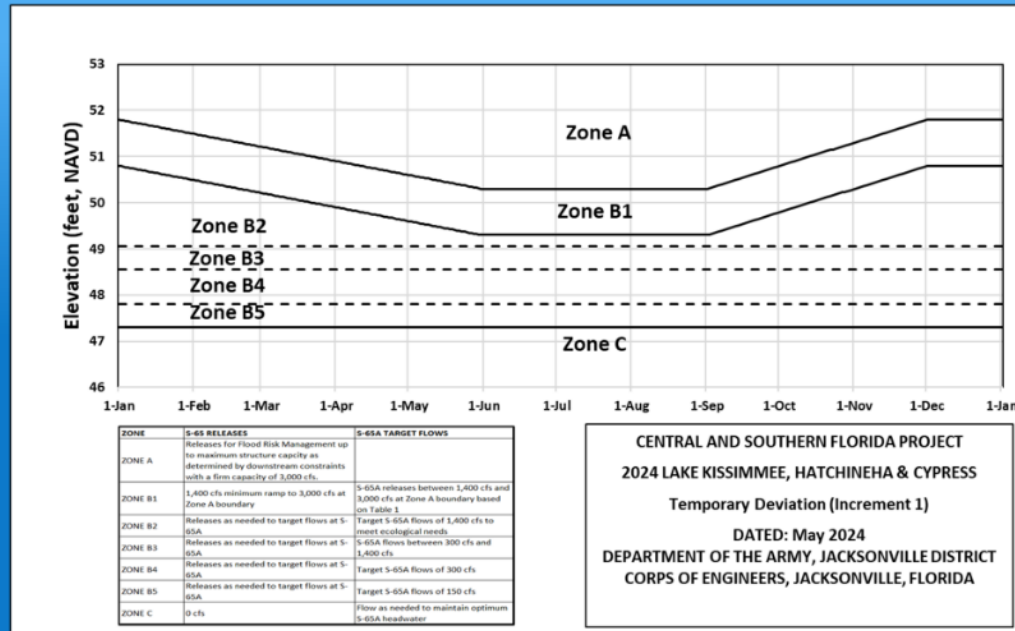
53

52

51

50

49

48

47

46

Elevation (feet, NAVD)

Zone A

Zone B1

Zone B2

Zone B3

Zone B4

Zone B5

Zone C

1-Jan 1-Feb 1-Mar 1-Apr 1-May 1-Jun 1-Jul 1-Aug 1-Sep 1-Oct 1-Nov 1-Dec 1-Jan

| ZONE | S-65 RELEASES | S-65A TARGET FLOWS |
|---|---|---|
| ZONE A | Releases for Flood Risk Management up to maximum structure capcity as determined by downstream constraints with a firm capacity of 3,000 cfs. | |
| ZONE B1 | 1,400 cfs minimum ramp to 3,000 cfs at Zone A boundary | S-65A releases between 1,400 cfs and 3,000 cfs at Zone A boundary based on Table 1 |
| ZONE B2 | Releases as needed to target flows at S-65A | Target S-65A flows of 1,400 cfs to meet ecological needs |
| ZONE B3 | Releases as needed to target flows at S-65A | S-65A flows between 300 cfs and 1,400 cfs |
| ZONE B4 | Releases as needed to target flows at S-65A | Target S-65A flows of 300 cfs |
| ZONE B5 | Releases as needed to target flows at S-65A | Target S-65A flows of 150 cfs |
| ZONE C | 0 cfs | Flow as needed to maintain optimum S-65A headwater |

CENTRAL AND SOUTHERN FLORIDA PROJECT

2024 LAKE KISSIMMEE, HATCHINEHA & CYPRESS

Temporary Deviation (Increment 1)

DATED: May 2024
DEPARTMENT OF THE ARMY, JACKSONVILLE DISTRICT
CORPS OF ENGINEERS, JACKSONVILLE, FLORIDA